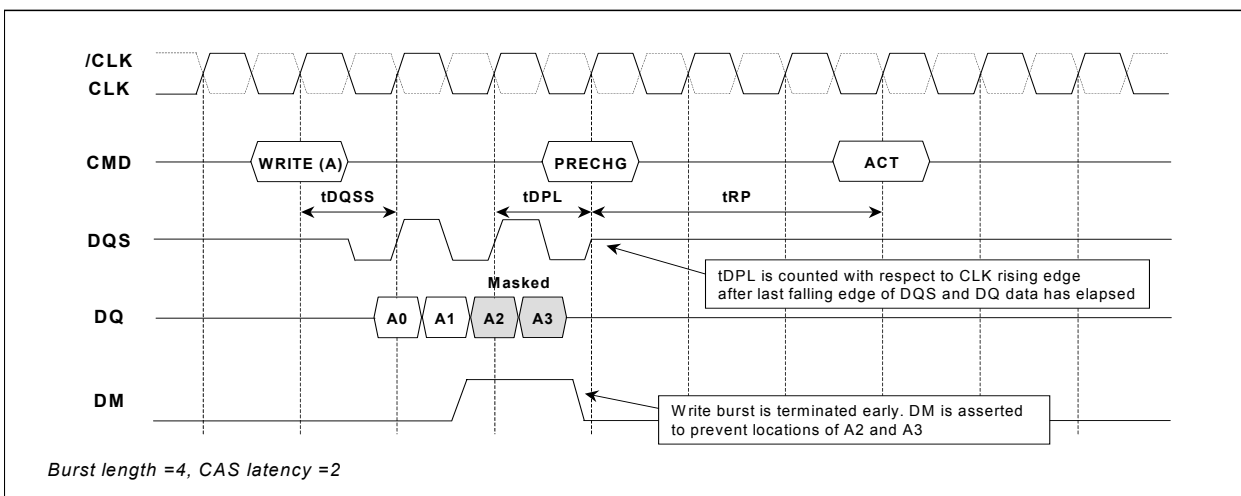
/CLK
CLK

CMD
WRITE (A)
PRECHG
ACT

tDQSS
tDPL
tRP

DQS

tDPL is counted with respect to CLK rising edge after last falling edge of DQS and DQ data has elapsed

Masked

DQ
A0
A1
A2
A3

DM

Write burst is terminated early. DM is asserted to prevent locations of A2 and A3

Burst length =4, CAS latency =2